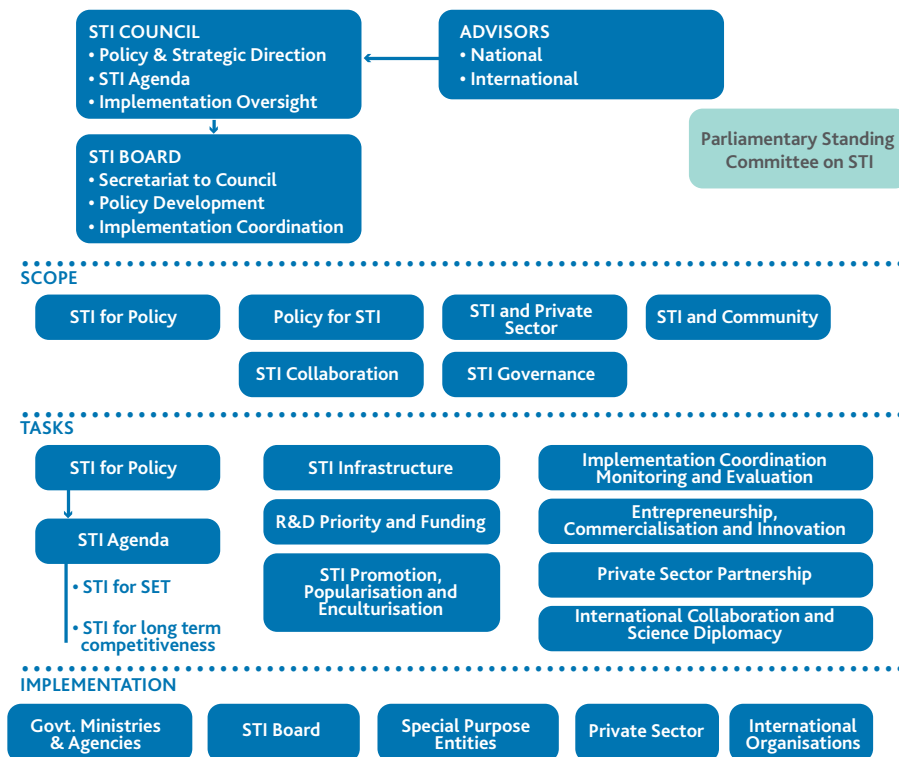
STI COUNCIL
• Policy & Strategic Direction
• STI Agenda
• Implementation Oversight

ADVISORS
• National
• International

STI BOARD
• Secretariat to Council
• Policy Development
• Implementation Coordination

Parliamentary Standing Committee on STI

SCOPE

STI for Policy

Policy for STI

STI and Private Sector

STI and Community

STI Collaboration

STI Governance

TASKS

STI for Policy

STI Agenda

• STI for SET

• STI for long term competitiveness

STI Infrastructure

R&D Priority and Funding

STI Promotion, Popularisation and Enculturisation

Implementation Coordination Monitoring and Evaluation

Entrepreneurship, Commercialisation and Innovation

Private Sector Partnership

International Collaboration and Science Diplomacy

IMPLEMENTATION

Govt. Ministries & Agencies

STI Board

Special Purpose Entities

Private Sector

International Organisations